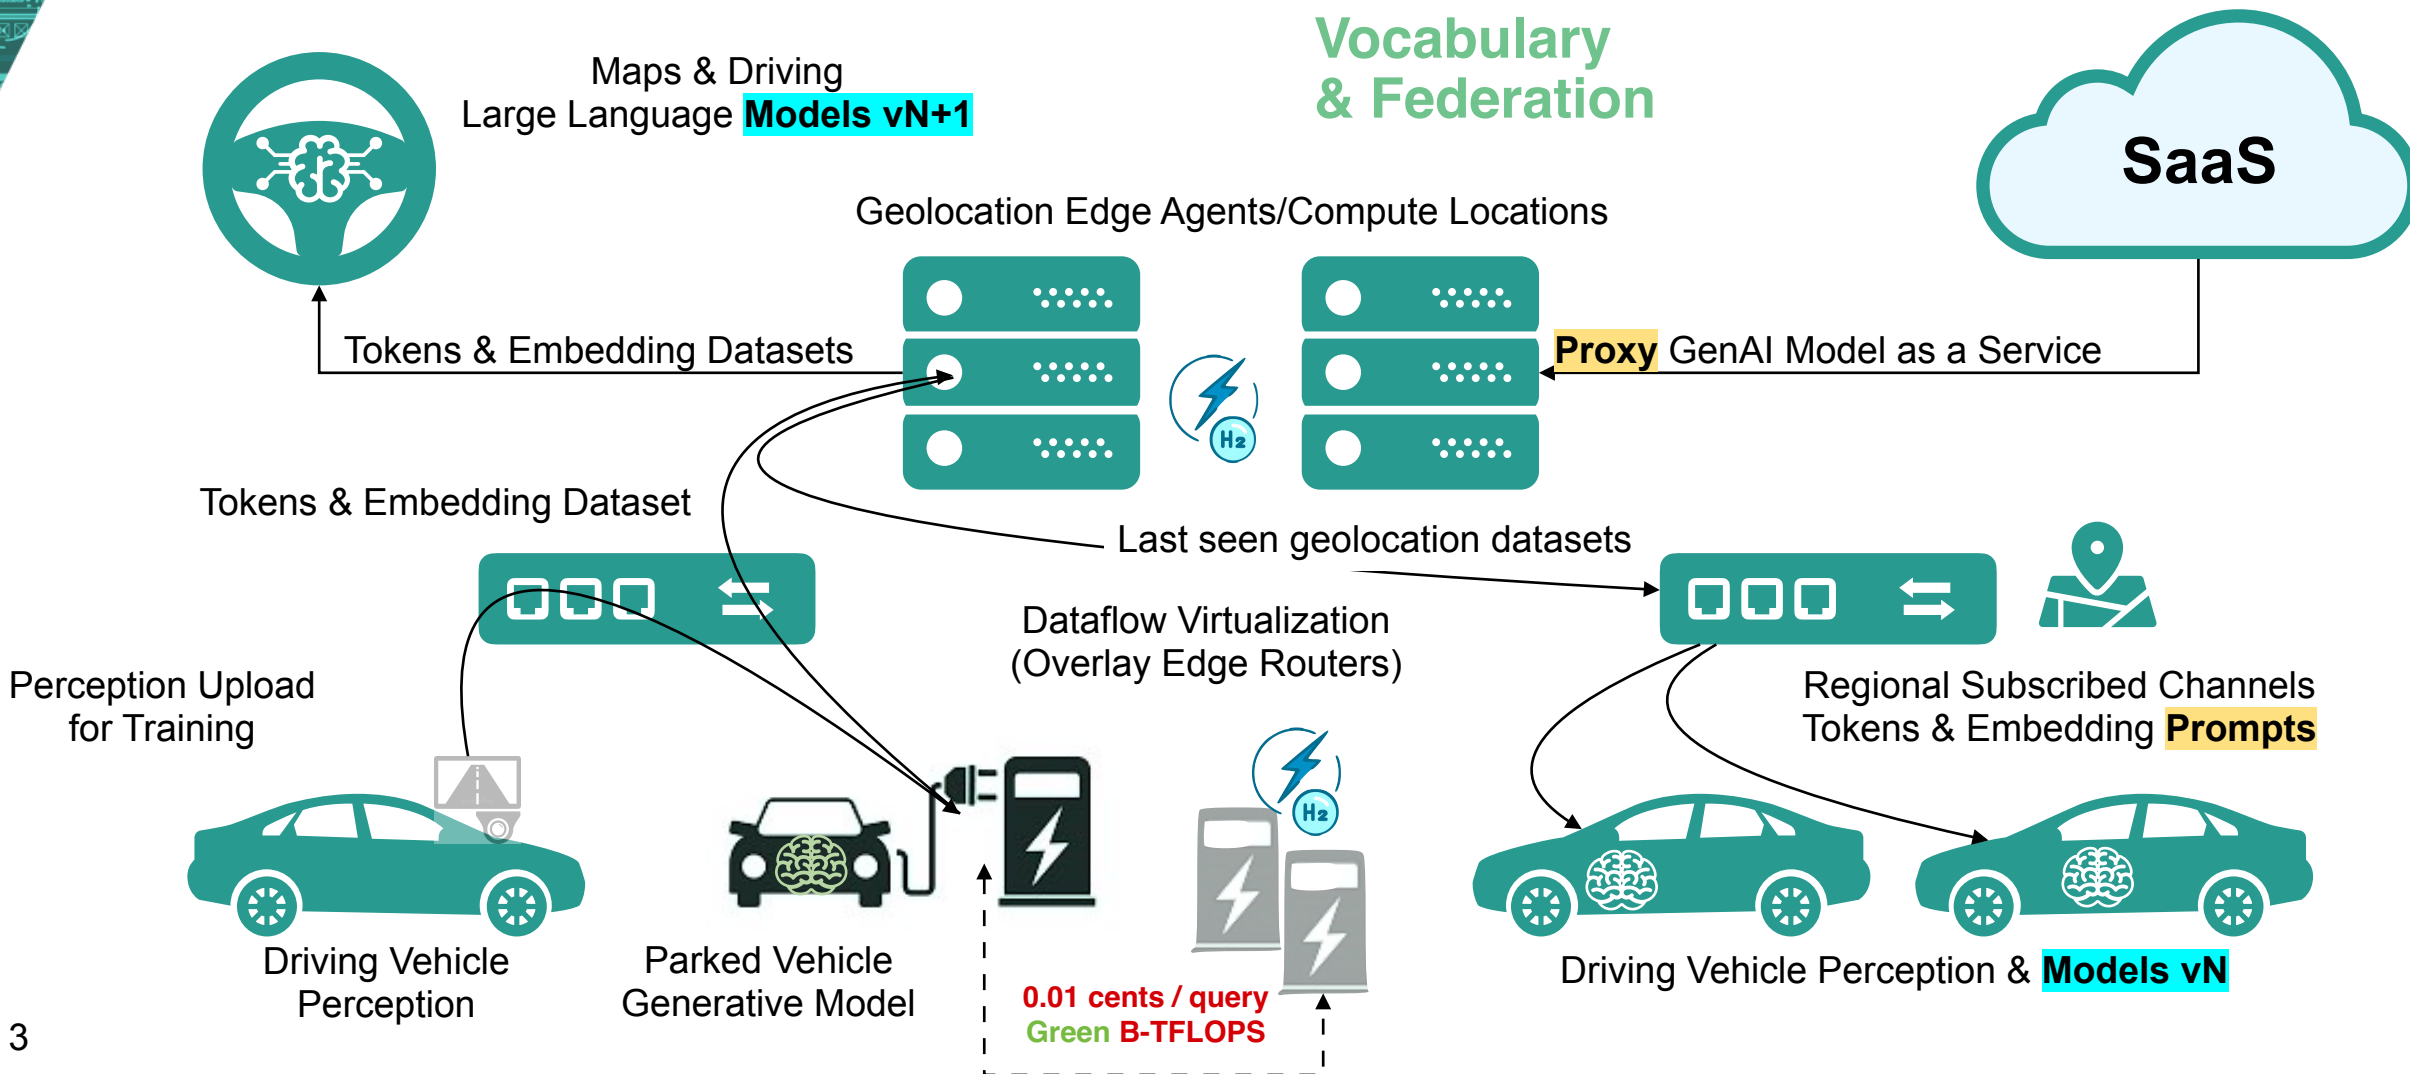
Vocabulary & Federation

SaaS

Maps & Driving
Large Language Models vN+1

Geolocation Edge Agents/Compute Locations

Tokens & Embedding Datasets

$H_2$

Proxy GenAI Model as a Service

Tokens & Embedding Dataset

Last seen geolocation datasets

Dataflow Virtualization
(Overlay Edge Routers)

Perception Upload for Training

Regional Subscribed Channels
Tokens & Embedding Prompts

$H_2$

Driving Vehicle Perception

Parked Vehicle Generative Model

0.01 cents / query
Green B-TFLOPS

Driving Vehicle Perception & Models vN

3